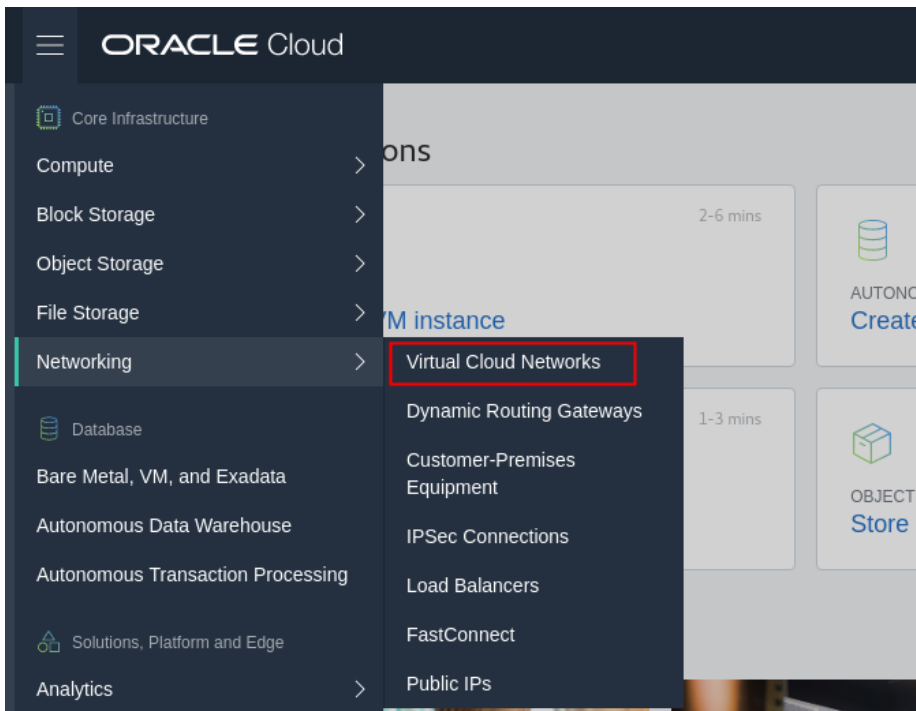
ORACLE Cloud

Core Infrastructure
Compute
Block Storage
Object Storage
File Storage
Networking

Database
Bare Metal, VM, and Exadata
Autonomous Data Warehouse
Autonomous Transaction Processing

Solutions, Platform and Edge
Analytics

Virtual Cloud Networks
Dynamic Routing Gateways
Customer-Premises Equipment
IPSec Connections
Load Balancers
FastConnect
Public IPs

ons
2-6 mins
VM instance
1-3 mins
AUTONO
Create
OBJECT
Store